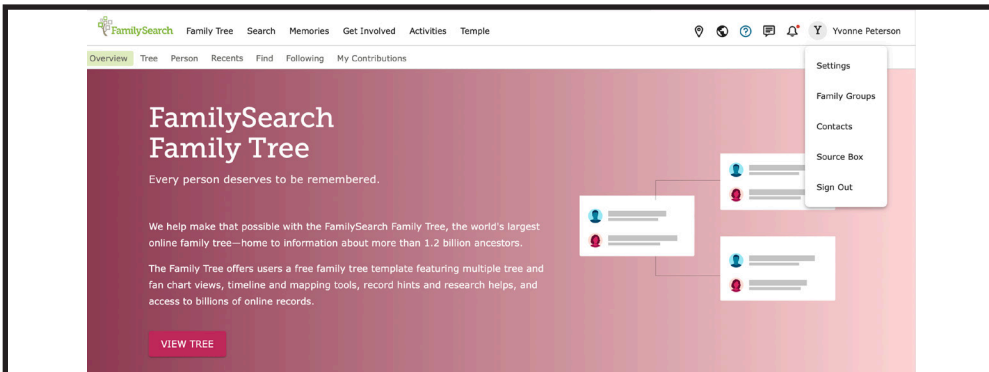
FamilySearch Family Tree Search Memories Get Involved Activities Temple

Y Yvonne Peterson

Overview Tree Person Recents Find Following My Contributions

Settings

Family Groups

Contacts

Source Box

Sign Out

FamilySearch Family Tree

Every person deserves to be remembered.

We help make that possible with the FamilySearch Family Tree, the world's largest online family tree—home to information about more than 1.2 billion ancestors.

The Family Tree offers users a free family tree template featuring multiple tree and fan chart views, timeline and mapping tools, record hints and research helps, and access to billions of online records.

VIEW TREE